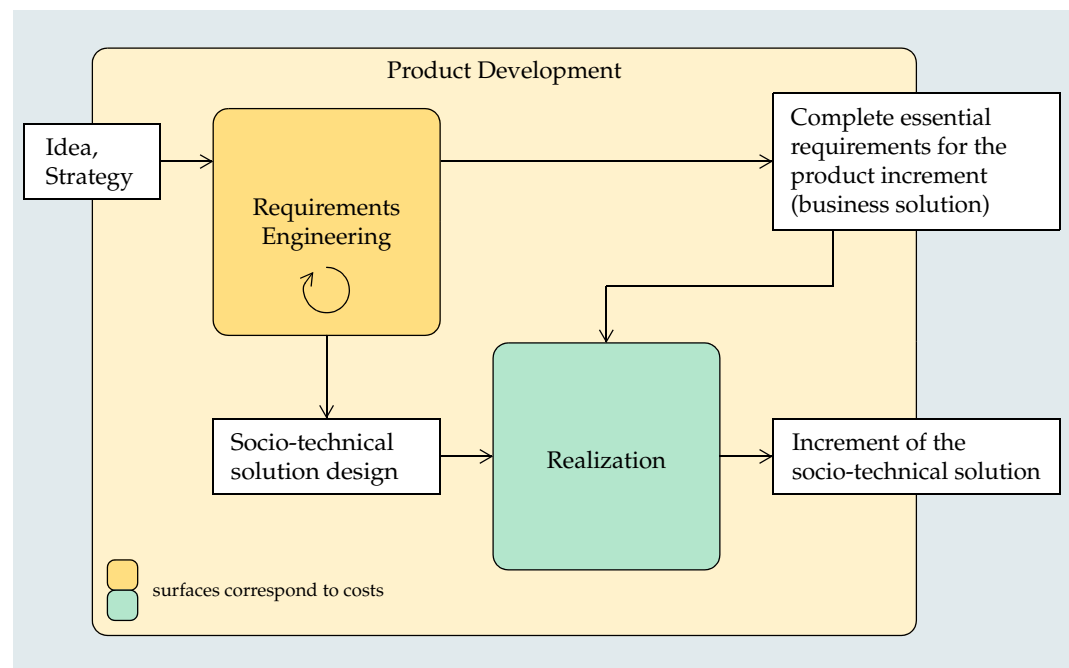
Product Development

Idea, Strategy

Requirements Engineering

Complete essential requirements for the product increment (business solution)

Socio-technical solution design

Realization

Increment of the socio-technical solution

surfaces correspond to costs